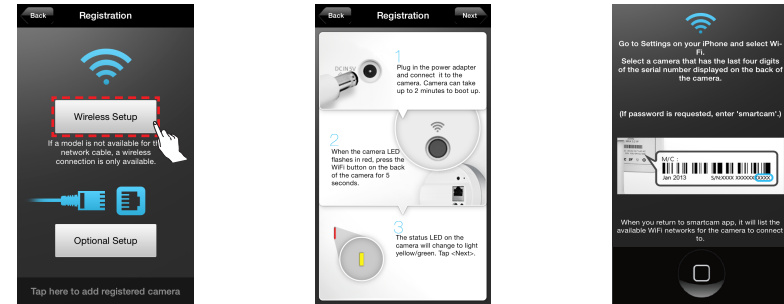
Back
Registration

Wireless Setup

If a model is not available for the network cable, a wireless connection is only available.

Optional Setup

Tap here to add registered camera

Back
Registration
Next

DC IN 5V

1
Plug in the power adapter and connect it to the camera. Camera can take up to 2 minutes to boot up.

2
When the camera LED flashes in red, press the WiFi button on the back of the camera for 5 seconds.

3
The status LED on the camera will change to light yellow/green. Tap <Next>.

Go to Settings on your iPhone and select Wi-Fi.
Select a camera that has the last four digits of the serial number displayed on the back of the camera.

(If password is requested, enter 'smartcam'.)

M/C :
Jan 2013
S/N:XXXX XXXXXXXX

When you return to smartcam app, it will list the available WiFi networks for the camera to connect to.